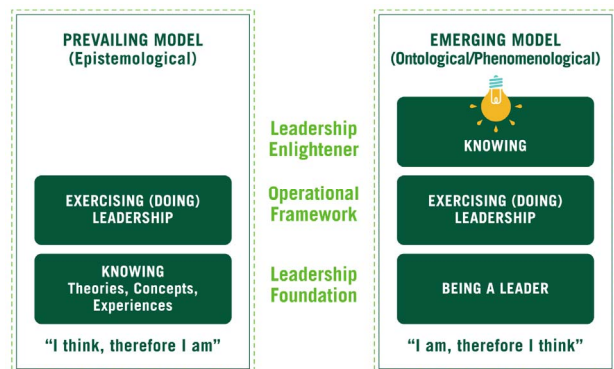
PREVAILING MODEL
(Epistemological)

EXERCISING (DOING) LEADERSHIP

KNOWING
Theories, Concepts, Experiences

"I think, therefore I am"

Leadership Enlightener

Operational Framework

Leadership Foundation

EMERGING MODEL
(Ontological/Phenomenological)

KNOWING

EXERCISING (DOING) LEADERSHIP

BEING A LEADER

"I am, therefore I think"